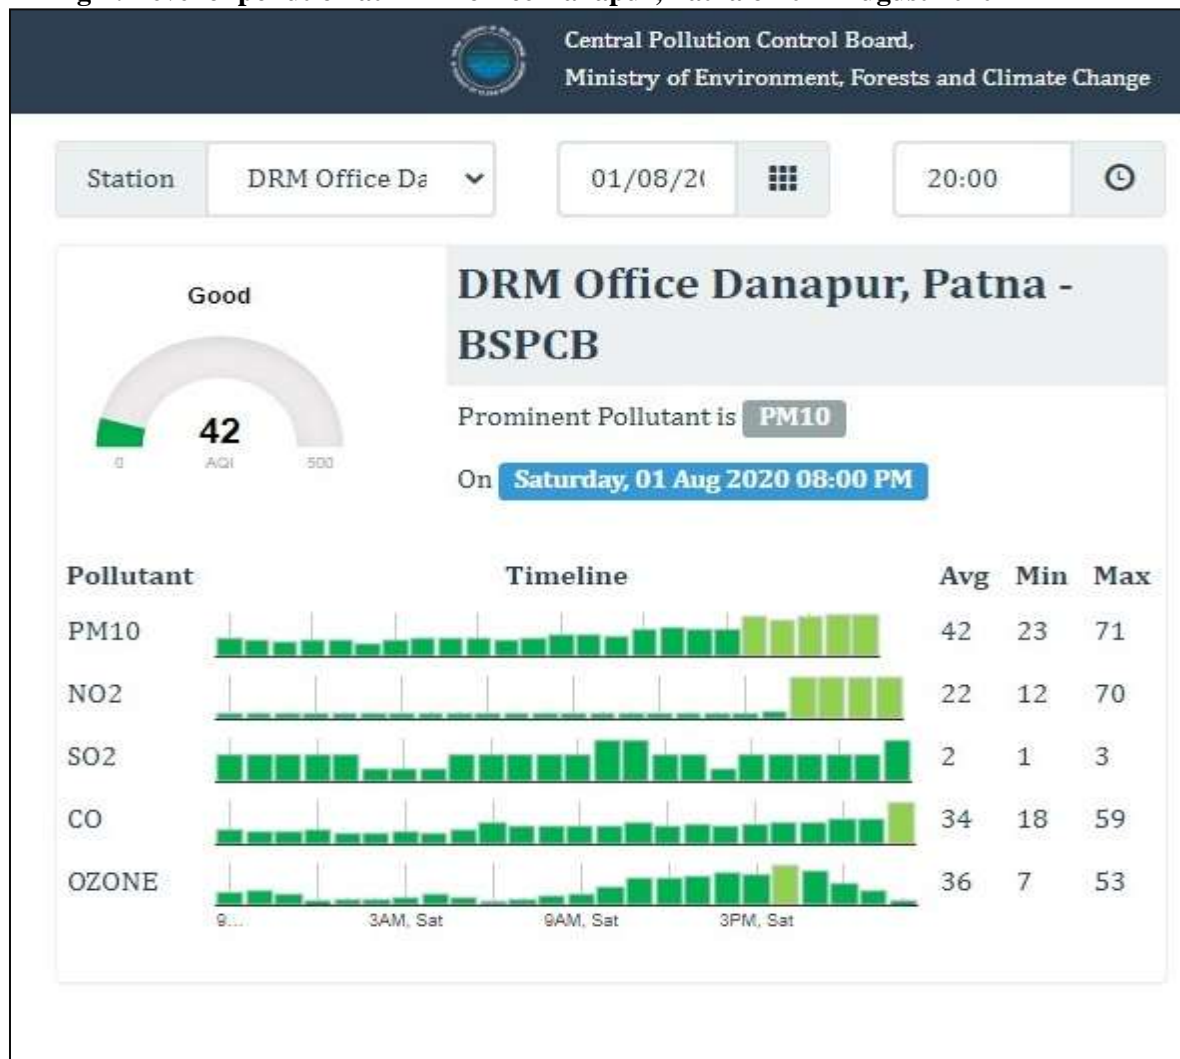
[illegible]

Central Pollution Control Board,
Ministry of Environment, Forests and Climate Change

Station DRM Office Da 01/08/2( 20:00

Good

42
0 AQI 500

DRM Office Danapur, Patna - BSPCB

Prominent Pollutant is PM10

On Saturday, 01 Aug 2020 08:00 PM

| Pollutant | Timeline | Avg | Min | Max |
|---|---|---|---|---|
| PM10 | | 42 | 23 | 71 |
| NO2 | | 22 | 12 | 70 |
| SO2 | | 2 | 1 | 3 |
| CO | | 34 | 18 | 59 |
| OZONE | | 36 | 7 | 53 |

9... 3AM, Sat 9AM, Sat 3PM, Sat